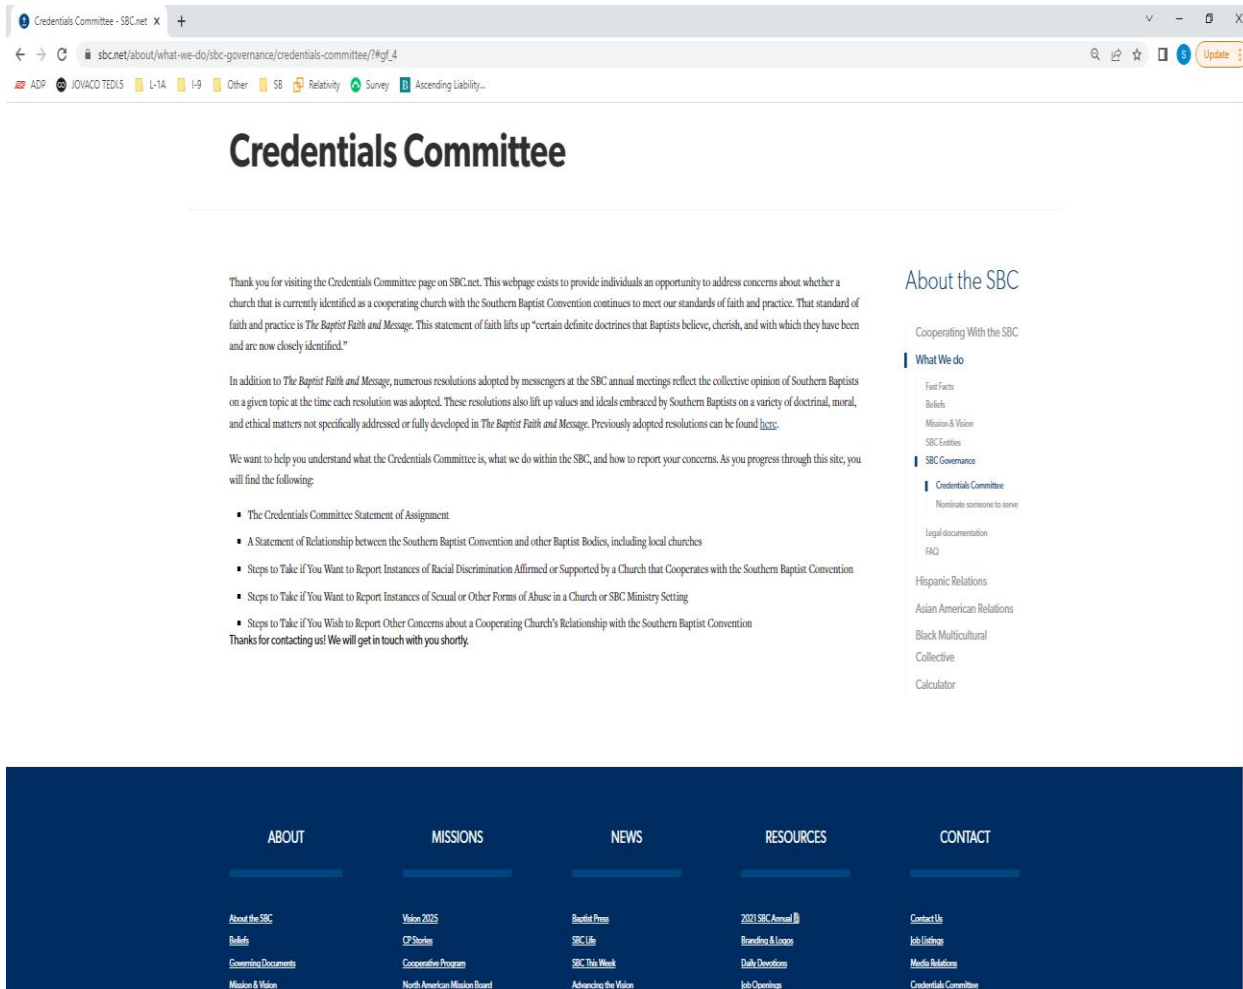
Credentials Committee - SBC.net ×

sbc.net/about/what-we-do/sbc-governance/credentials-committee/?#gf_4

Update

ADP JOVACO TEDI.5 L-1A I-9 Other SB Relativity Survey Ascending Liability...

Credentials Committee

Thank you for visiting the Credentials Committee page on SBC.net. This webpage exists to provide individuals an opportunity to address concerns about whether a church that is currently identified as a cooperating church with the Southern Baptist Convention continues to meet our standards of faith and practice. That standard of faith and practice is The Baptist Faith and Message. This statement of faith lifts up "certain definite doctrines that Baptists believe, cherish, and with which they have been and are now closely identified."

In addition to The Baptist Faith and Message, numerous resolutions adopted by messengers at the SBC annual meetings reflect the collective opinion of Southern Baptists on a given topic at the time each resolution was adopted. These resolutions also lift up values and ideals embraced by Southern Baptists on a variety of doctrinal, moral, and ethical matters not specifically addressed or fully developed in The Baptist Faith and Message. Previously adopted resolutions can be found here.

We want to help you understand what the Credentials Committee is, what we do within the SBC, and how to report your concerns. As you progress through this site, you will find the following:

- The Credentials Committee Statement of Assignment
- A Statement of Relationship between the Southern Baptist Convention and other Baptist Bodies, including local churches
- Steps to Take if You Want to Report Instances of Racial Discrimination Affirmed or Supported by a Church that Cooperates with the Southern Baptist Convention
- Steps to Take if You Want to Report Instances of Sexual or Other Forms of Abuse in a Church or SBC Ministry Setting
- Steps to Take if You Wish to Report Other Concerns about a Cooperating Church's Relationship with the Southern Baptist Convention

Thanks for contacting us! We will get in touch with you shortly.

About the SBC

Cooperating With the SBC
What We do
Fast Facts
Beliefs
Mission & Vision
SBC Entities
SBC Governance
Credentials Committee
Nominate someone to serve
Legal documentation
FAQ
Hispanic Relations
Asian American Relations
Black Multicultural Collective
Calculator

ABOUT
About the SBC
Beliefs
Governing Documents
Mission & Vision

MISSIONS
Vision 2025
CP Stories
Cooperative Program
North American Mission Board

NEWS
Baptist Press
SBC Life
SBC This Week
Advancing the Vision

RESOURCES
2021 SBC Annual
Branding & Logos
Daily Devotions
Job Openings

CONTACT
Contact Us
Job Listings
Media Relations
Credentials Committee